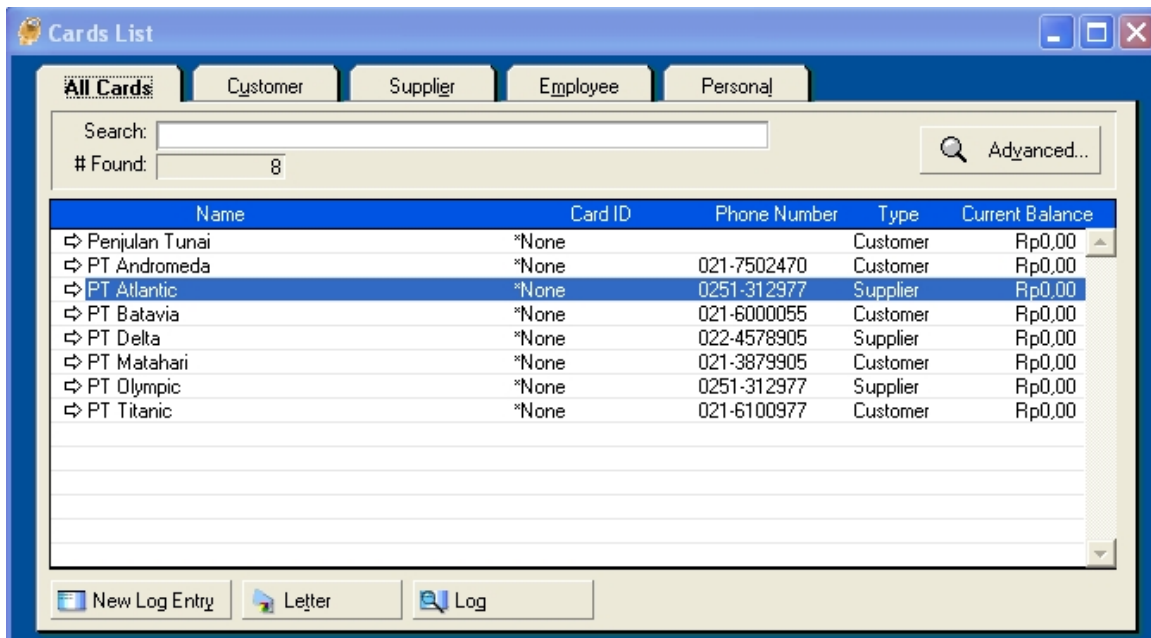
Cards List

All Cards | Customer | Supplier | Employee | Personal

Search:
# Found: 8

Advanced...

| Name | Card ID | Phone Number | Type | Current Balance |
|---|---|---|---|---|
| ⇨ Penjulan Tunai | *None | | Customer | Rp0,00 |
| ⇨ PT Andromeda | *None | 021-7502470 | Customer | Rp0,00 |
| ⇨ PT Atlantic | *None | 0251-312977 | Supplier | Rp0,00 |
| ⇨ PT Batavia | *None | 021-6000055 | Customer | Rp0,00 |
| ⇨ PT Delta | *None | 022-4578905 | Supplier | Rp0,00 |
| ⇨ PT Matahari | *None | 021-3879905 | Customer | Rp0,00 |
| ⇨ PT Olympic | *None | 0251-312977 | Supplier | Rp0,00 |
| ⇨ PT Titanic | *None | 021-6100977 | Customer | Rp0,00 |

New Log Entry | Letter | Log